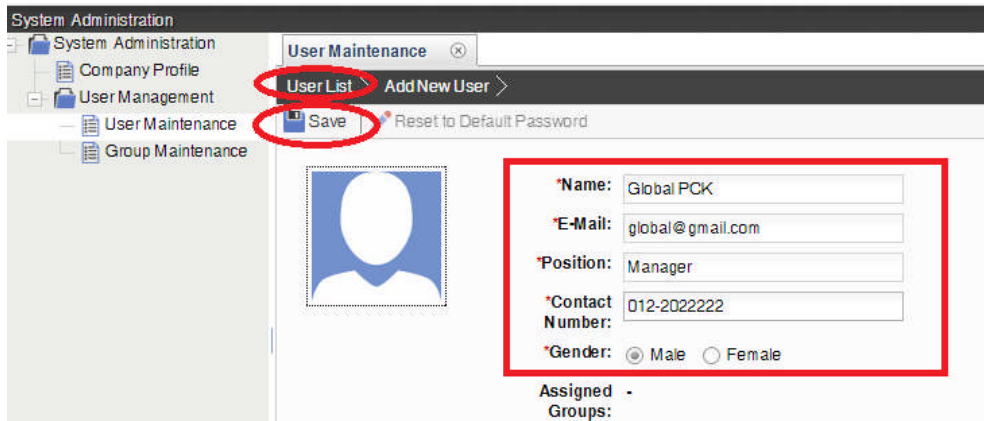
System Administration

System Administration
Company Profile
User Management
User Maintenance
Group Maintenance

User Maintenance ⊗

User List Add New User

Save Reset to Default Password

*Name: Global PCK
*E-Mail: global@gmail.com
*Position: Manager
*Contact Number: 012-2022222
*Gender: Male Female
Assigned Groups: -